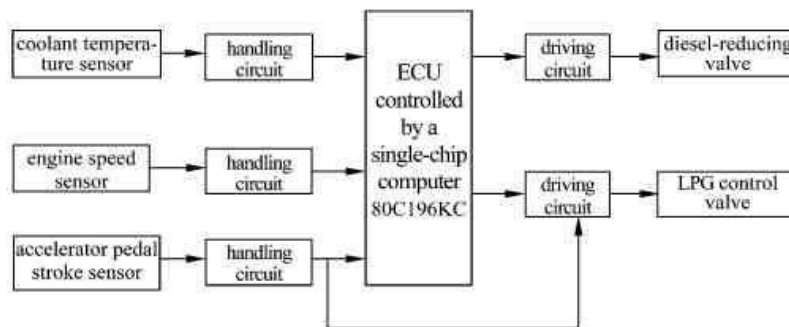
coolant temperature sensor

handling circuit

engine speed sensor

handling circuit

accelerator pedal stroke sensor

handling circuit

ECU controlled by a single-chip computer 80C196KC

driving circuit

diesel-reducing valve

driving circuit

LPG control valve